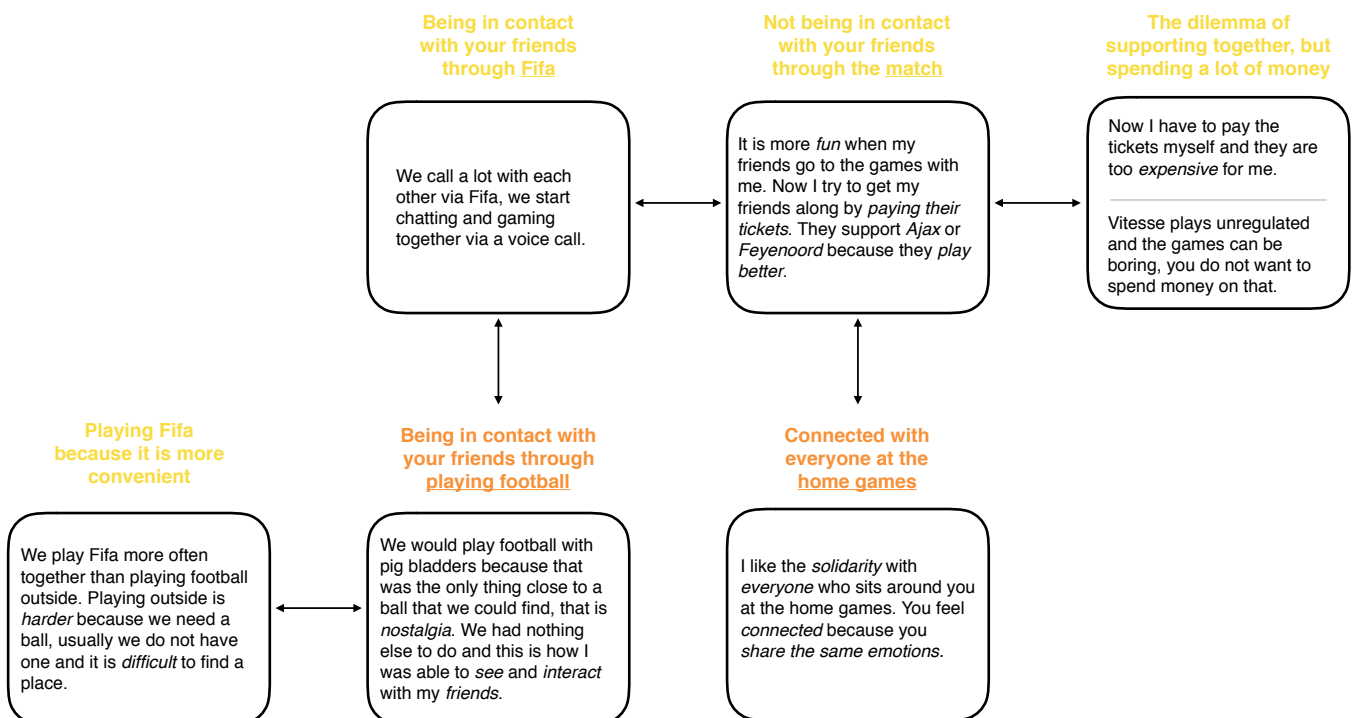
Being in contact with your friends through Fifa

We call a lot with each other via Fifa, we start chatting and gaming together via a voice call.

Not being in contact with your friends through the match

It is more fun when my friends go to the games with me. Now I try to get my friends along by paying their tickets. They support Ajax or Feyenoord because they play better.

The dilemma of supporting together, but spending a lot of money

Now I have to pay the tickets myself and they are too expensive for me.

Vitesse plays unregulated and the games can be boring, you do not want to spend money on that.

Playing Fifa because it is more convenient

We play Fifa more often together than playing football outside. Playing outside is harder because we need a ball, usually we do not have one and it is difficult to find a place.

Being in contact with your friends through playing football

We would play football with pig bladders because that was the only thing close to a ball that we could find, that is nostalgia. We had nothing else to do and this is how I was able to see and interact with my friends.

Connected with everyone at the home games

I like the solidarity with everyone who sits around you at the home games. You feel connected because you share the same emotions.